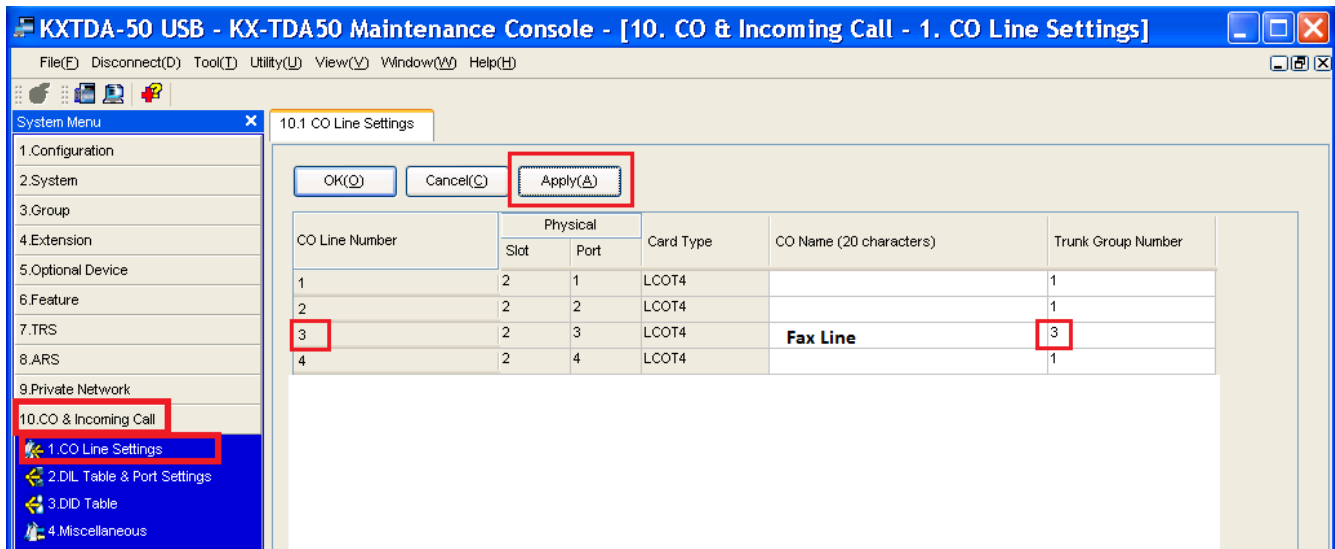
KXTDA-50 USB - KX-TDA50 Maintenance Console - [10. CO & Incoming Call - 1. CO Line Settings]

File(F) Disconnect(D) Tool(T) Utility(U) View(V) Window(W) Help(H)

System Menu

1.Configuration
2.System
3.Group
4.Extension
5.Optional Device
6.Feature
7.TRS
8.ARS
9.Private Network
10.CO & Incoming Call
1.CO Line Settings
2.DIL Table & Port Settings
3.DID Table
4.Miscellaneous

10.1 CO Line Settings

OK(O) Cancel(C) Apply(A)

| CO Line Number | Physical Slot | Physical Port | Card Type | CO Name (20 characters) | Trunk Group Number |
|---|---|---|---|---|---|
| 1 | 2 | 1 | LCOT4 | | 1 |
| 2 | 2 | 2 | LCOT4 | | 1 |
| 3 | 2 | 3 | LCOT4 | Fax Line | 3 |
| 4 | 2 | 4 | LCOT4 | | 1 |